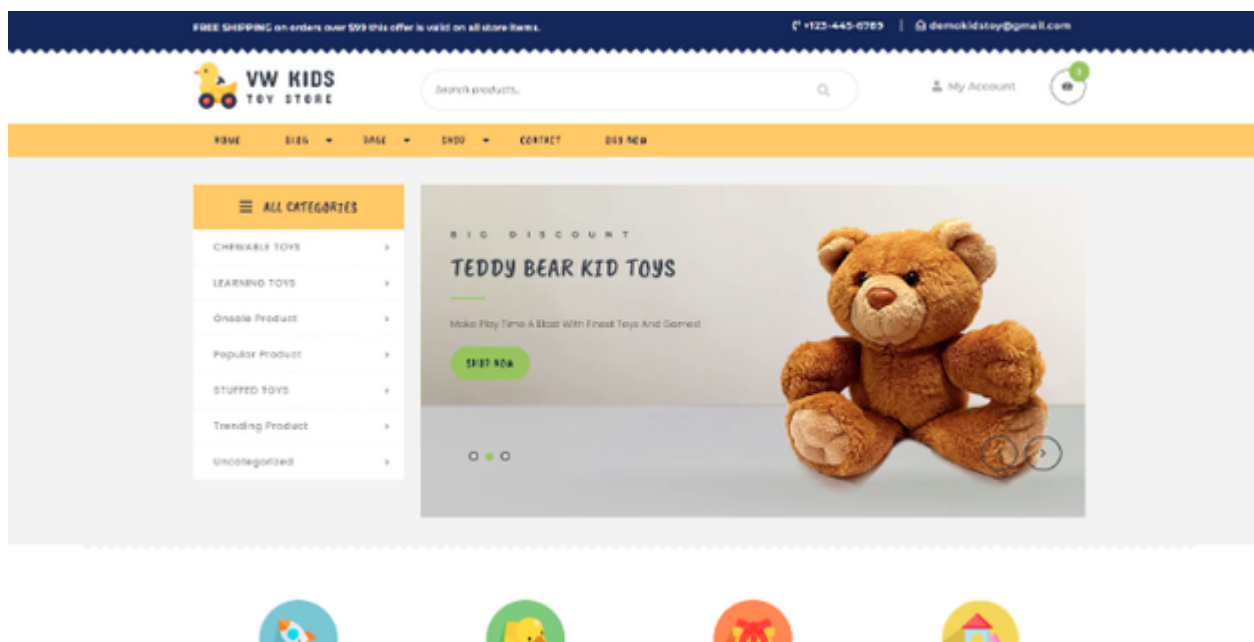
FREE SHIPPING on orders over $99 this offer is valid on all store items.

+123-456-6789 | demokidstoy@gmail.com

VW KIDS
TOY STORE

Search products...

My Account

0

HOME BLOG PAGE SHOP CONTACT BUY NOW

ALL CATEGORIES

CHEWABLE TOYS
LEARNING TOYS
Onsale Product
Popular Product
STUFFED TOYS
Trending Product
Uncategorized

BIG DISCOUNT

TEDDY BEAR KID TOYS

Make Play Time A Blast With Finest Toys And Games!

SHOP NOW